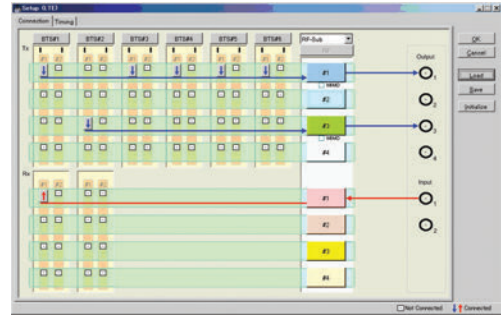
Setup 0.TE7

Connection | Timing

BTS#1 BTS#2 BTS#3 BTS#4 BTS#5 BTS#6

RF-Sub

Tx

#1

MIMO

#2

#3

MIMO

#4

Rx

#1

#2

#3

#4

Output

O 1

O 2

O 3

O 4

Input

O 1

O 2

OK

Cancel

Load

Save

Initialize

Not Connected Connected